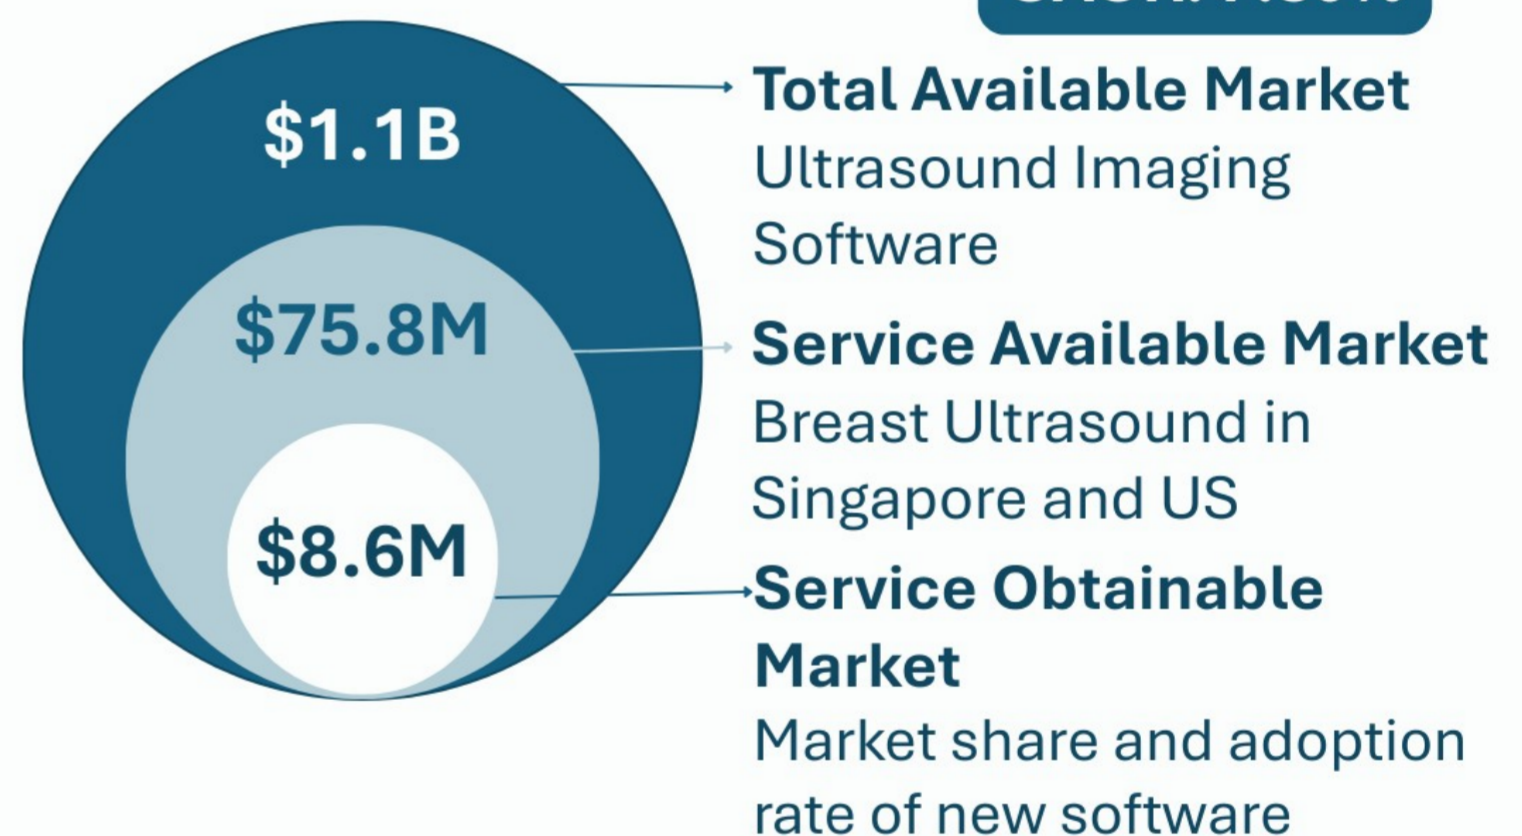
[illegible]

$1.1B

$75.8M

$8.6M

**Total Available Market**
Ultrasound Imaging Software

**Service Available Market**
Breast Ultrasound in Singapore and US

**Service Obtainable Market**
Market share and adoption rate of new software